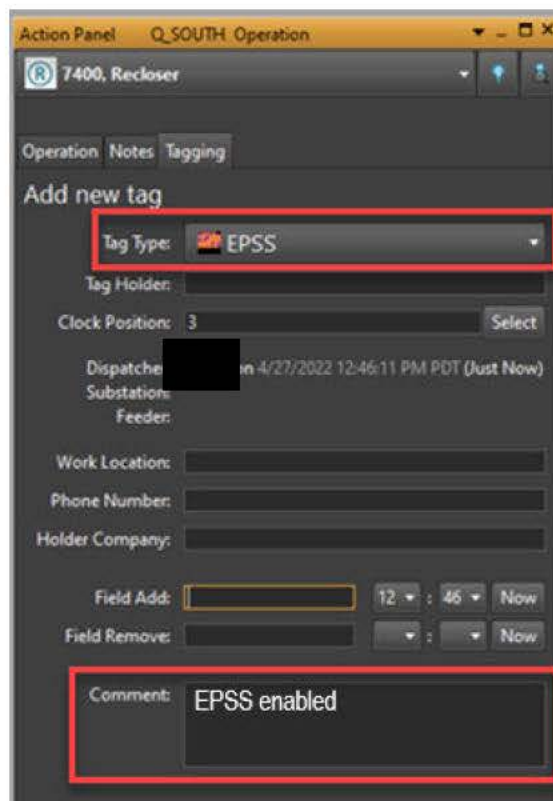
Action Panel Q_SOUTH Operation

7400, Recloser

Operation Notes Tagging

Add new tag

Tag Type: EPSS

Tag Holder:

Clock Position: 3 Select

Dispatche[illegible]on 4/27/2022 12:46:11 PM PDT (Just Now)

Substation:

Feeder:

Work Location:

Phone Number:

Holder Company:

Field Add: 12 : 46 Now

Field Remove: : Now

Comment: EPSS enabled